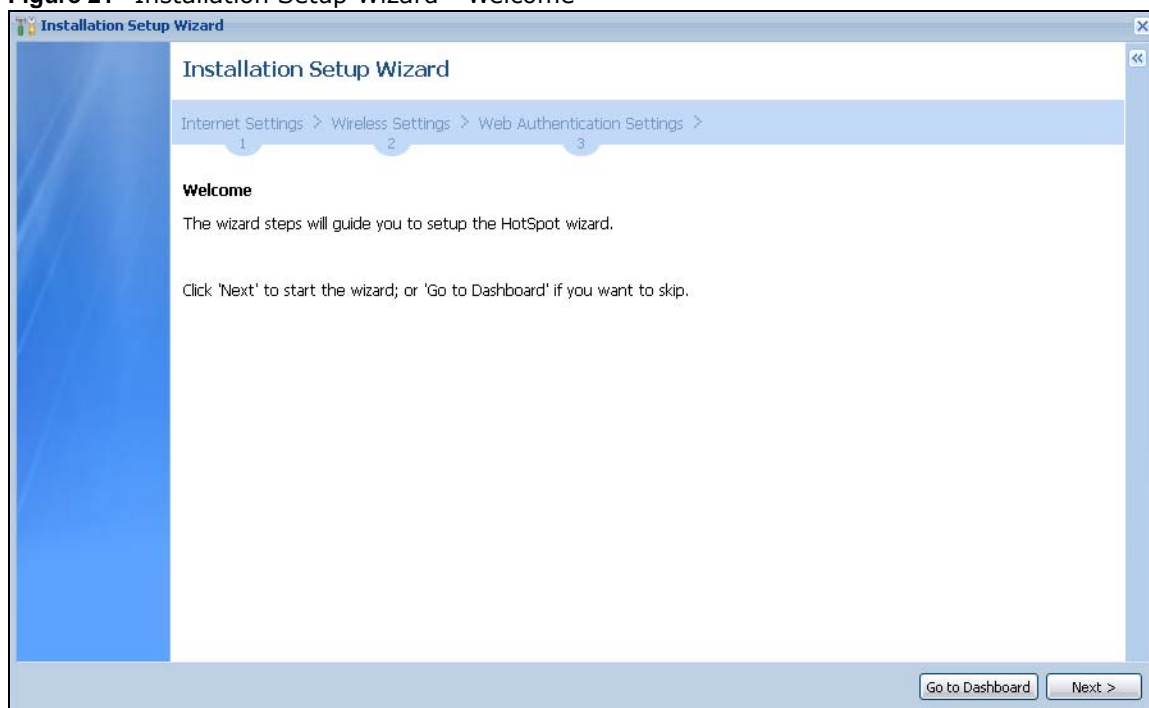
Figure 21 Installation Setup Wizard > Welcome

Installation Setup Wizard

Installation Setup Wizard

Internet Settings > Wireless Settings > Web Authentication Settings >
1 2 3

Welcome

The wizard steps will guide you to setup the HotSpot wizard.

Click 'Next' to start the wizard; or 'Go to Dashboard' if you want to skip.

Go to Dashboard Next >